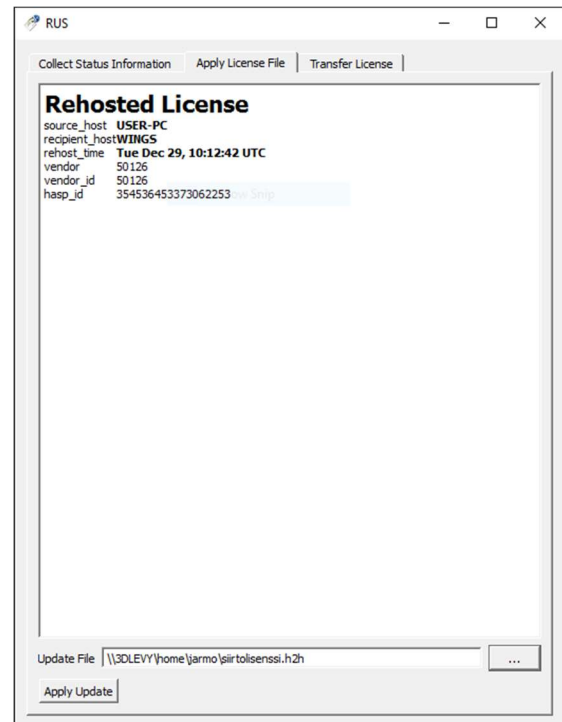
RUS

Collect Status Information | Apply License File | Transfer License

Rehosted License

| | |
|---|---|
| source_host | USER-PC |
| recipient_host | WINGS |
| rehost_time | Tue Dec 29, 10:12:42 UTC |
| vendor | 50126 |
| vendor_id | 50126 |
| hasp_id | 354536453373062253 |

w Snip

Update File \\3DLEVY\home\jarmo\siirtolisenssi.h2h ...

Apply Update